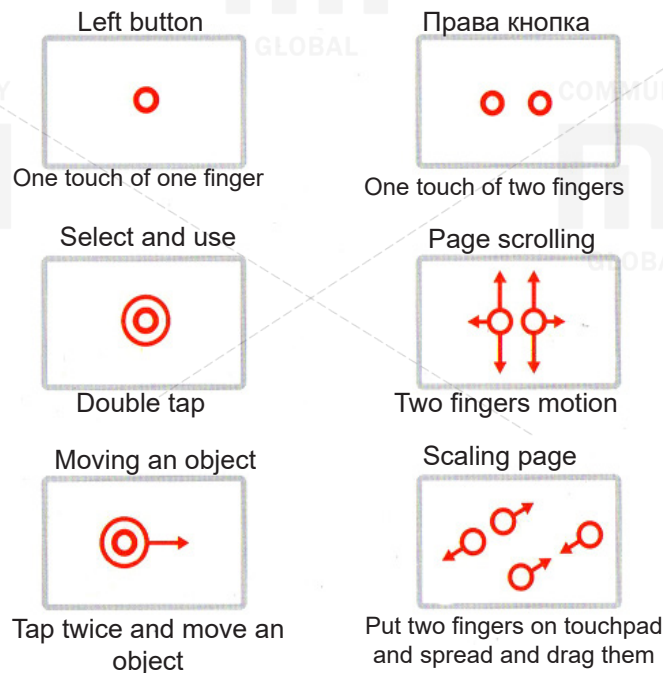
Left button

One touch of one finger

Права кнопка

One touch of two fingers

Select and use

Double tap

Page scrolling

Two fingers motion

Moving an object

Tap twice and move an object

Scaling page

Put two fingers on touchpad and spread and drag them